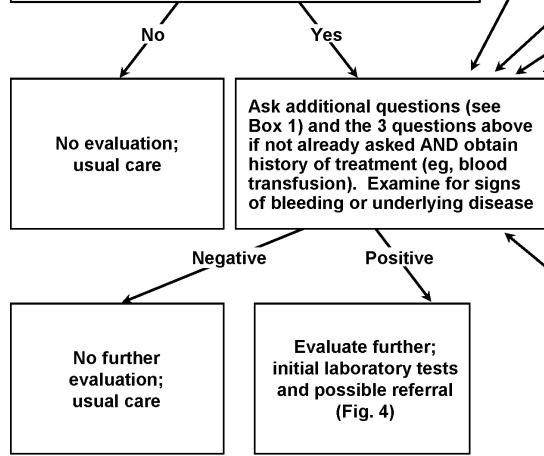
No

Yes

No evaluation; usual care

Ask additional questions (see Box 1) and the 3 questions above if not already asked AND obtain history of treatment (eg, blood transfusion). Examine for signs of bleeding or underlying disease

Negative

Positive

No further evaluation; usual care

Evaluate further; initial laboratory tests and possible referral (Fig. 4)